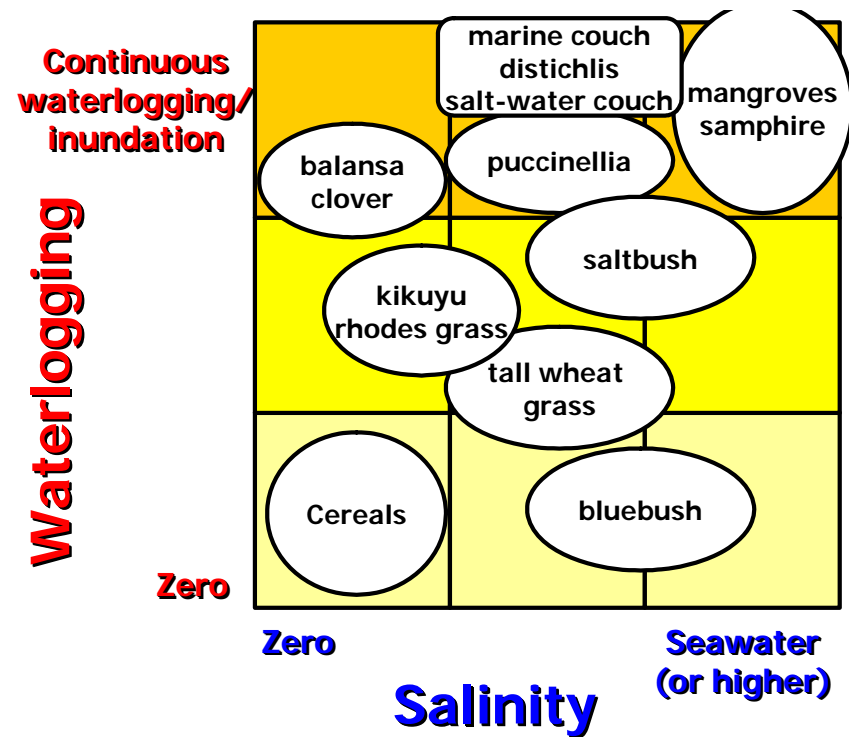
Continuous waterlogging/ inundation

marine couch
distichlis
salt-water couch

mangroves
samphire

balansa
clover

puccinellia

saltbush

kikuyu
rhodes grass

tall wheat
grass

Waterlogging

Cereals

bluebush

Zero

Zero

Seawater
(or higher)

Salinity